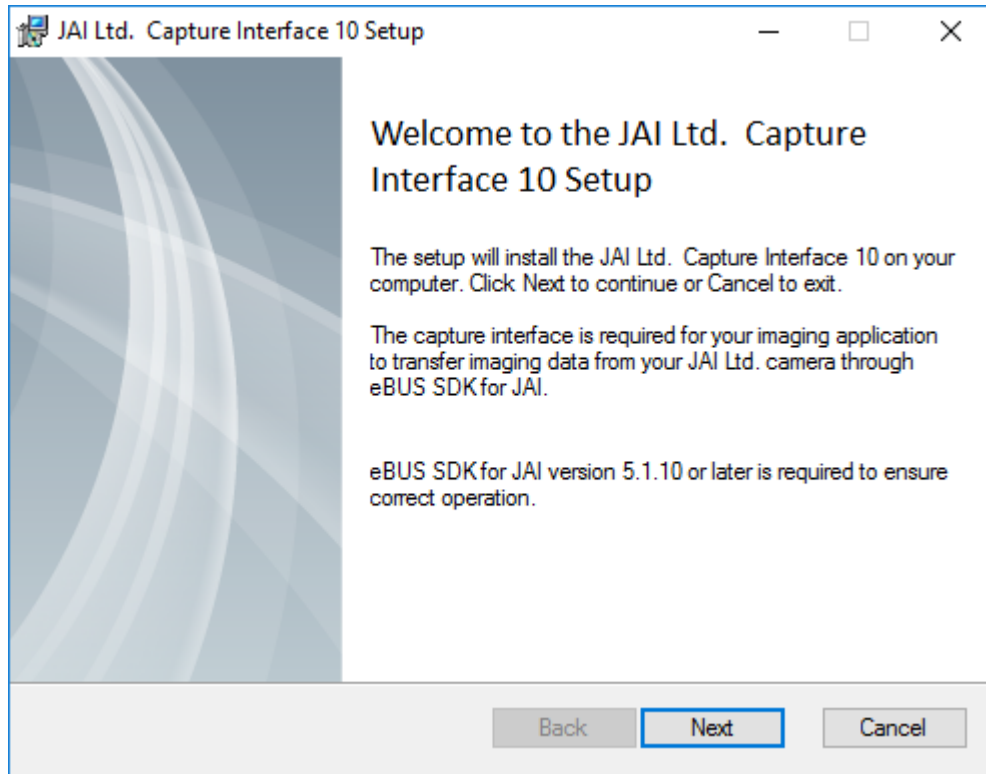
JAI Ltd.  Capture Interface 10 Setup

Welcome to the JAI Ltd.  Capture Interface 10 Setup

The setup will install the JAI Ltd.  Capture Interface 10 on your computer. Click Next to continue or Cancel to exit.

The capture interface is required for your imaging application to transfer imaging data from your JAI Ltd. camera through eBUS SDK for JAI.

eBUS SDK for JAI version 5.1.10 or later is required to ensure correct operation.

Back
Next
Cancel